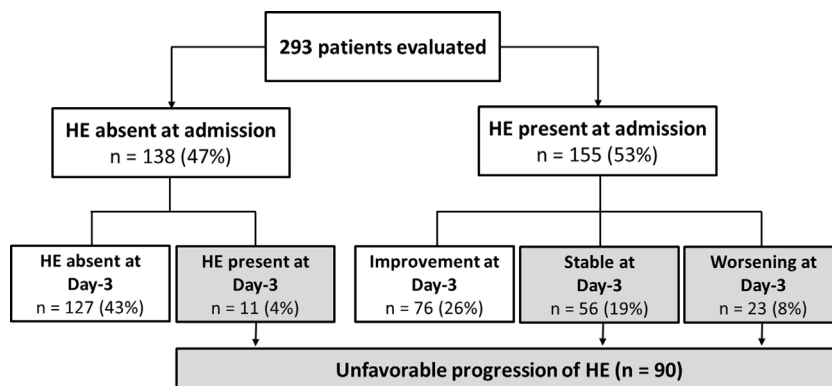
293 patients evaluated

HE absent at admission
n = 138 (47%)

HE present at admission
n = 155 (53%)

HE absent at Day-3
n = 127 (43%)

HE present at Day-3
n = 11 (4%)

Improvement at Day-3
n = 76 (26%)

Stable at Day-3
n = 56 (19%)

Worsening at Day-3
n = 23 (8%)

Unfavorable progression of HE (n = 90)